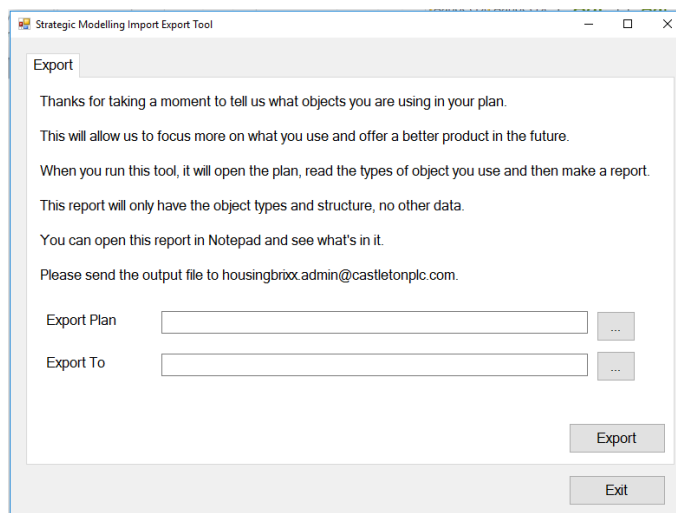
Strategic Modelling Import Export Tool

Export

Thanks for taking a moment to tell us what objects you are using in your plan.

This will allow us to focus more on what you use and offer a better product in the future.

When you run this tool, it will open the plan, read the types of object you use and then make a report.

This report will only have the object types and structure, no other data.

You can open this report in Notepad and see what's in it.

Please send the output file to housingbrixx.admin@castletonplc.com.

Export Plan ...

Export To ...

Export

Exit